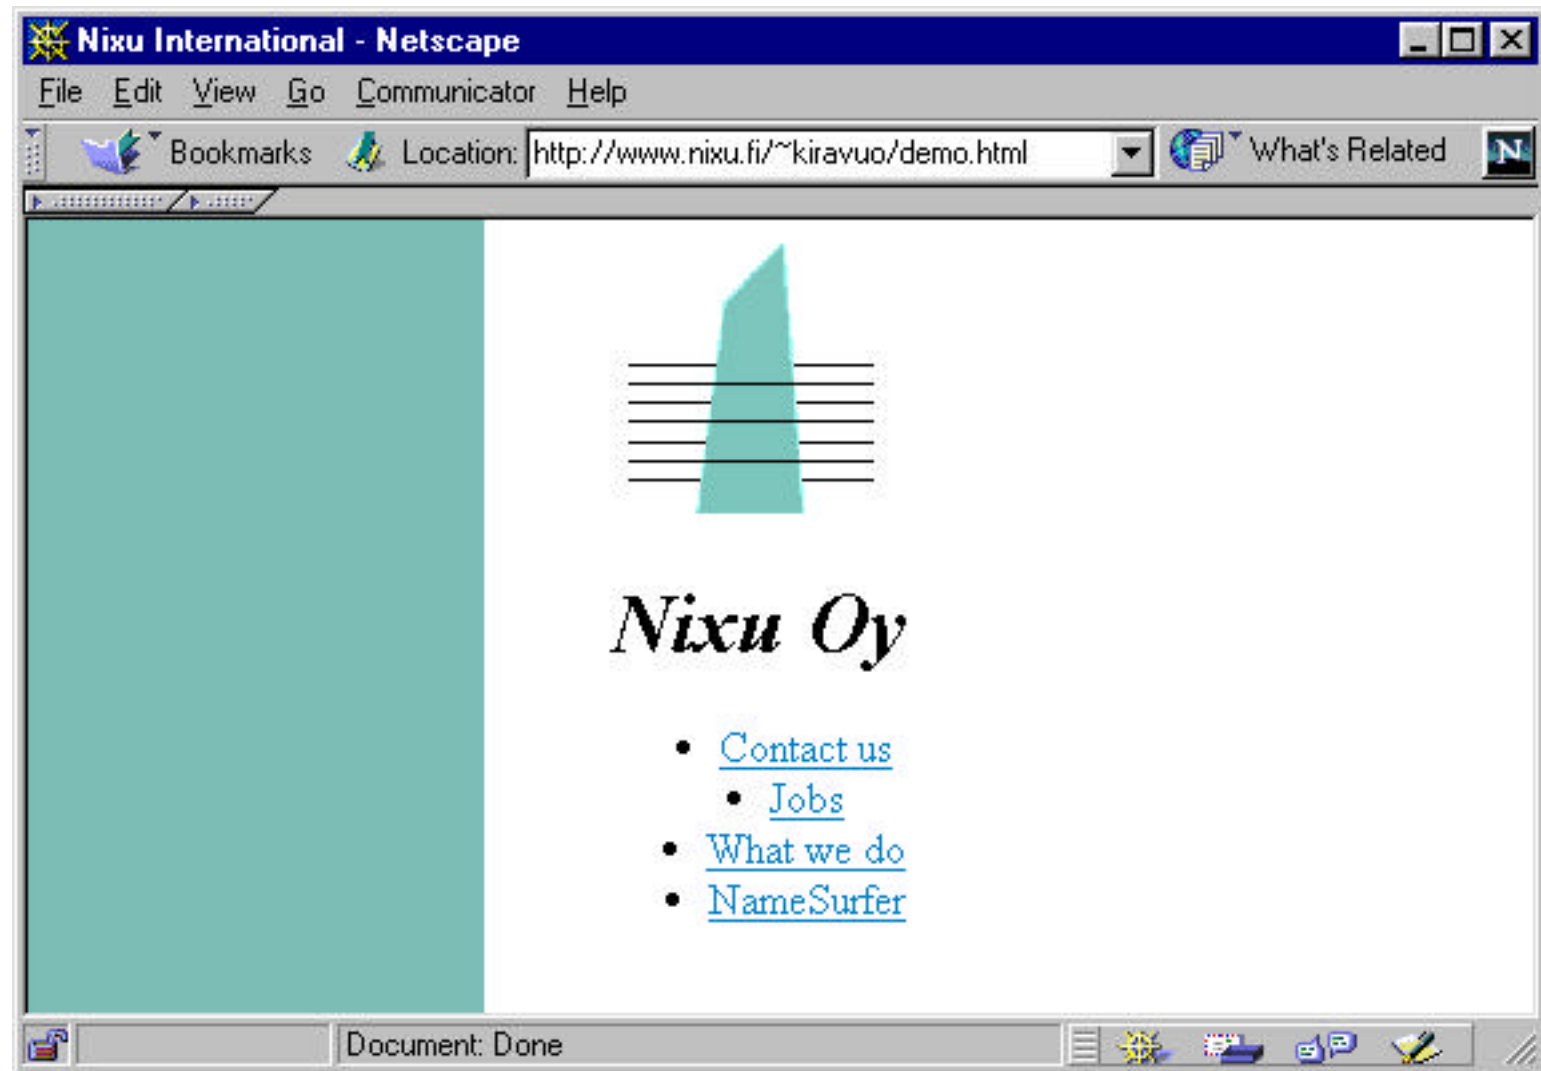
Nixu International - Netscape

File Edit View Go Communicator Help

Bookmarks Location: http://www.nixu.fi/~kiravuo/demo.html What's Related

Nixu Oy

- Contact us
- Jobs
- What we do
- NameSurfer

Document: Done